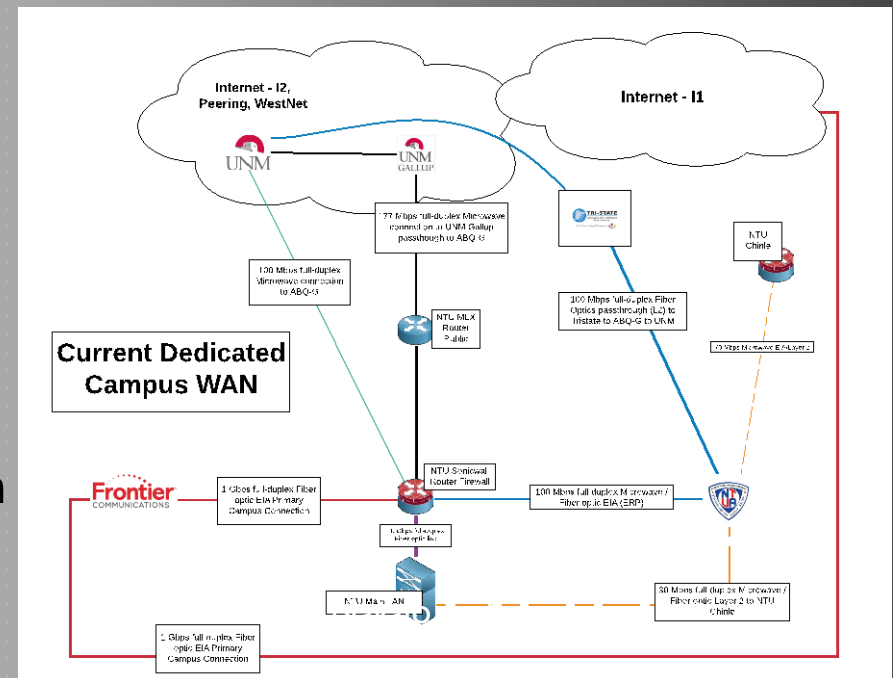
Internet - I2, Peering, WestNet

Internet - I1

UNM

UNM GALLUP

177 Mbps full-duplex Microwave connection UNM Gallup passthrough to ABQ-G

TRI-STATE

NTU Chinle

100 Mbps full-duplex Microwave connection to ABQ-G

NTU MLX Router Public

100 Mbps full-duplex Fiber Optics passthrough (L2) to Tristate to ABQ-G to UNM

Current Dedicated Campus WAN

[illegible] Mbps Microwave EIA Layer 2

Frontier COMMUNICATIONS

1 Gbps full-duplex Fiber optic EIA Primary Campus Connection

NTU Sonicwall Router Firewall

100 Mbps full duplex Microwave / Fiber optic EIA (ERP)

10Gbps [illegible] Fiber optic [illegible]

NTU Main LAN

30 Mbps full duplex Microwave / Fiber optic Layer 2 to NTU Chinle

1 Gbps full-duplex Fiber optic EIA Primary Campus Connection